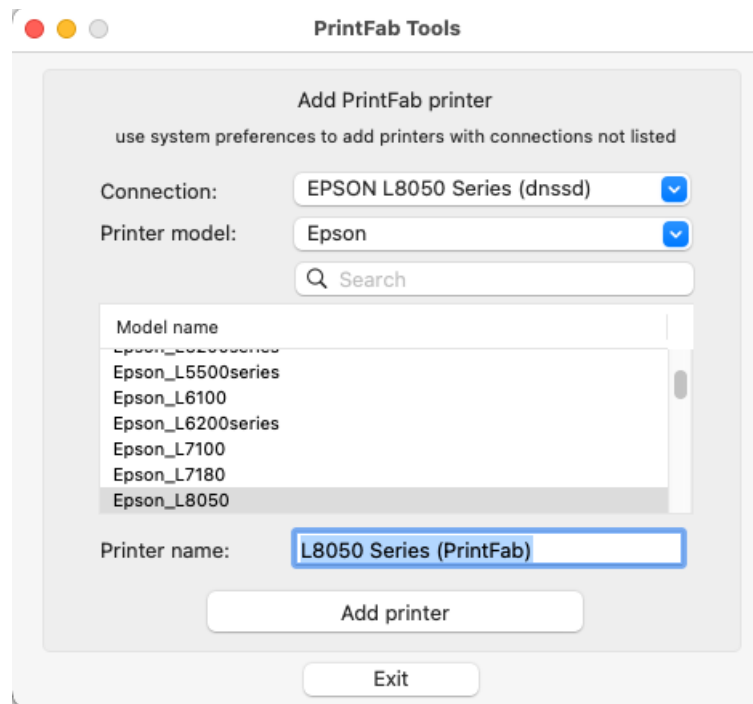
PrintFab Tools

Add PrintFab printer

use system preferences to add printers with connections not listed

Connection: EPSON L8050 Series (dnssd)

Printer model: Epson

Search

Model name

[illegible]

Epson_L5500series

Epson_L6100

Epson_L6200series

Epson_L7100

Epson_L7180

Epson_L8050

Printer name: L8050 Series (PrintFab)

Add printer

Exit